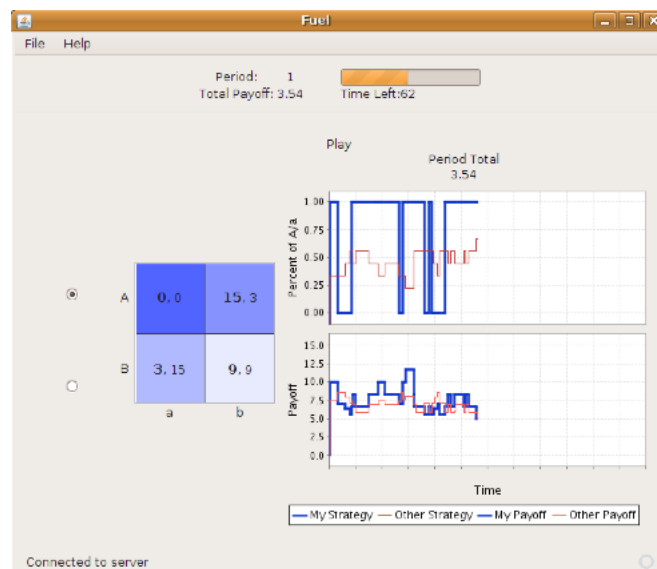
Fuel

File Help

Period: 1
Total Payoff: 3.54

Time Left:62

Play

Period Total
3.54

| | a | b |
|---|---|---|
| A | 0, 0 | 15, 3 |
| B | 3, 15 | 9, 9 |

Percent of A/a

1.00
0.75
0.50
0.25
0.00

Payoff

15.0
12.5
10.0
7.5
5.0
2.5
0.0

Time

My Strategy Other Strategy My Payoff Other Payoff

Connected to server